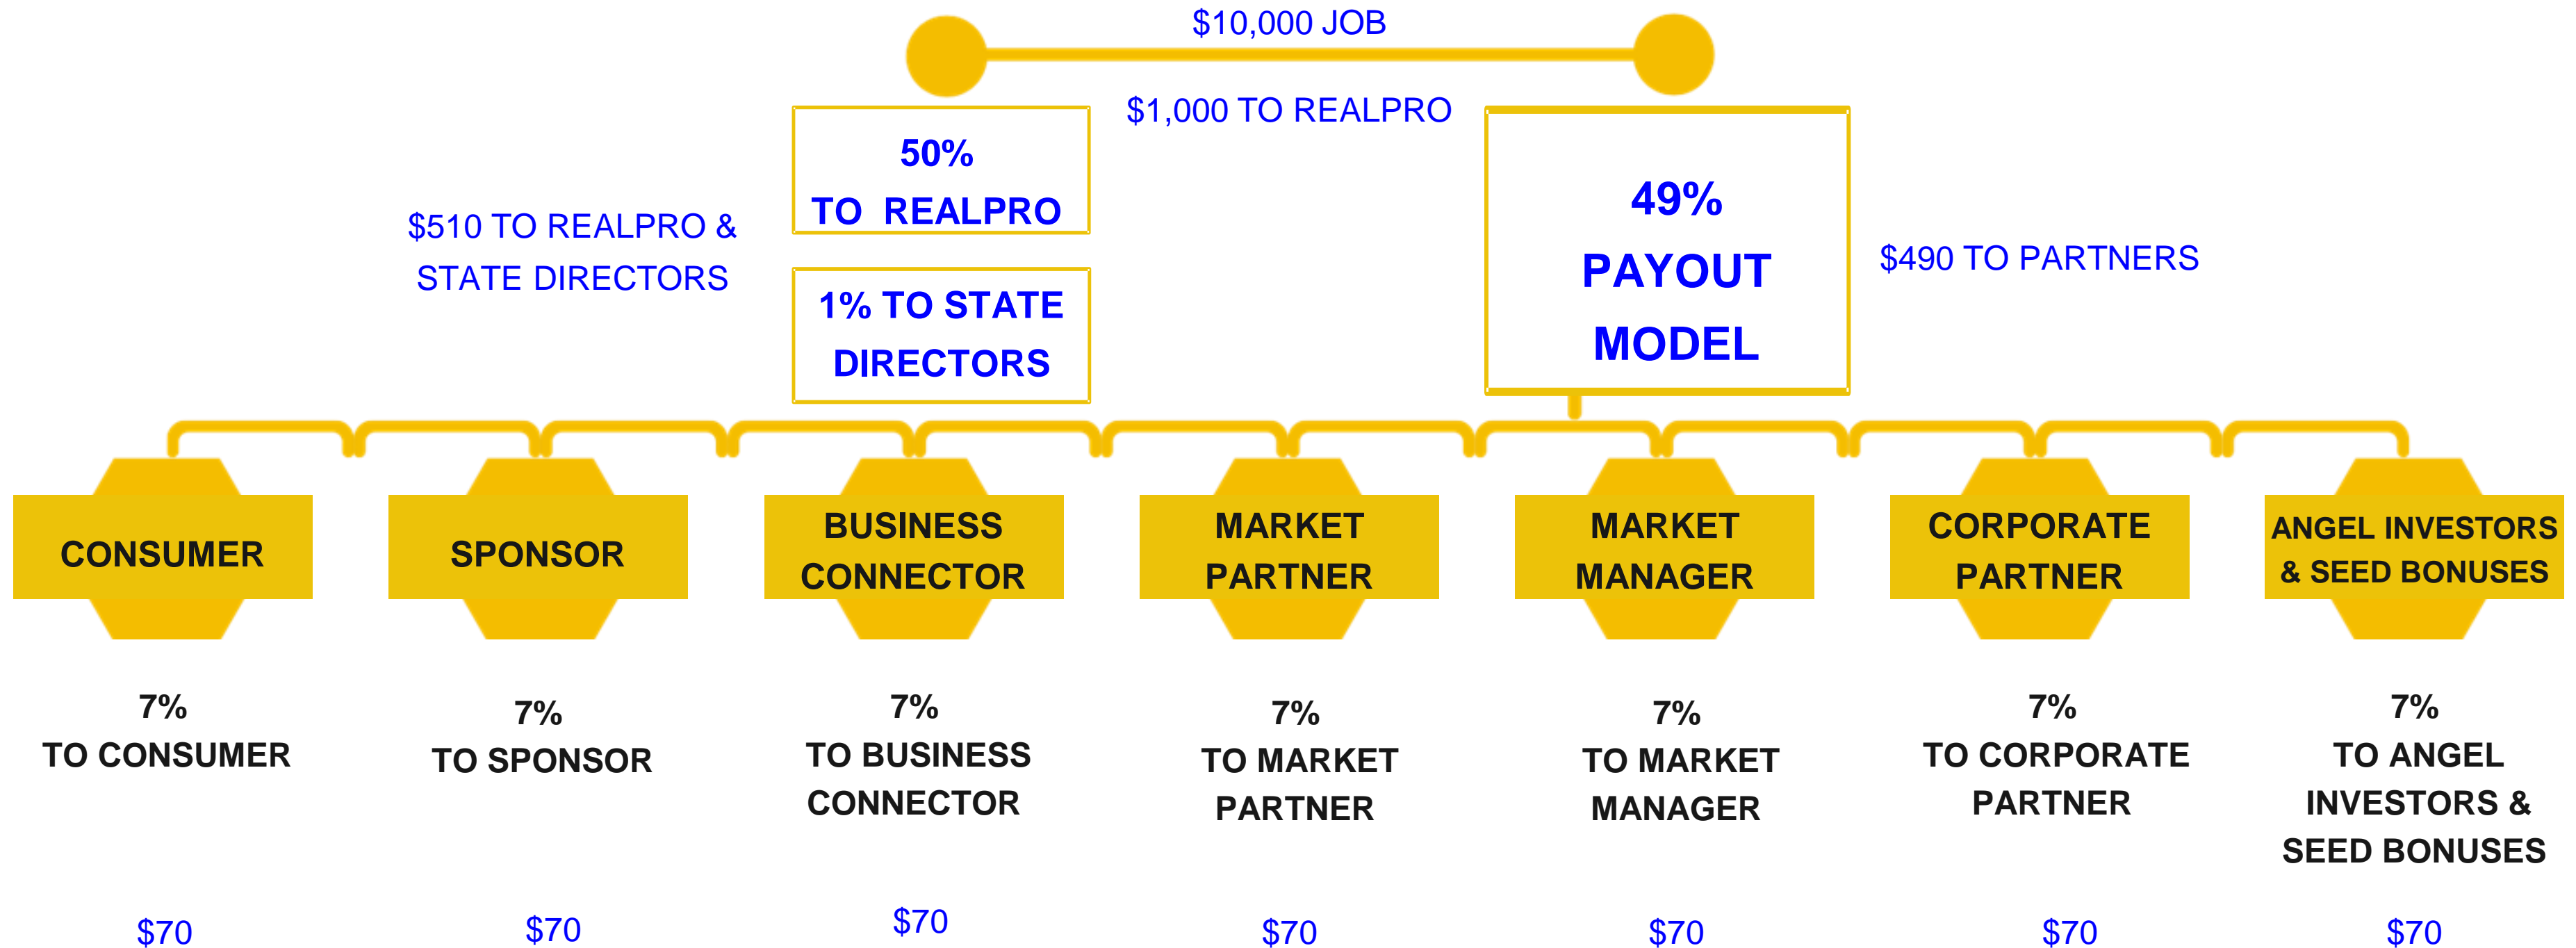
$10,000 JOB

$1,000 TO REALPRO

50%
TO REALPRO

$510 TO REALPRO &
STATE DIRECTORS

1% TO STATE
DIRECTORS

49%
PAYOUT
MODEL

$490 TO PARTNERS

CONSUMER

SPONSOR

BUSINESS
CONNECTOR

MARKET
PARTNER

MARKET
MANAGER

CORPORATE
PARTNER

ANGEL INVESTORS
& SEED BONUSES

7%
TO CONSUMER

$70

7%
TO SPONSOR

$70

7%
TO BUSINESS
CONNECTOR

$70

7%
TO MARKET
PARTNER

$70

7%
TO MARKET
MANAGER

$70

7%
TO CORPORATE
PARTNER

$70

7%
TO ANGEL
INVESTORS &
SEED BONUSES

$70